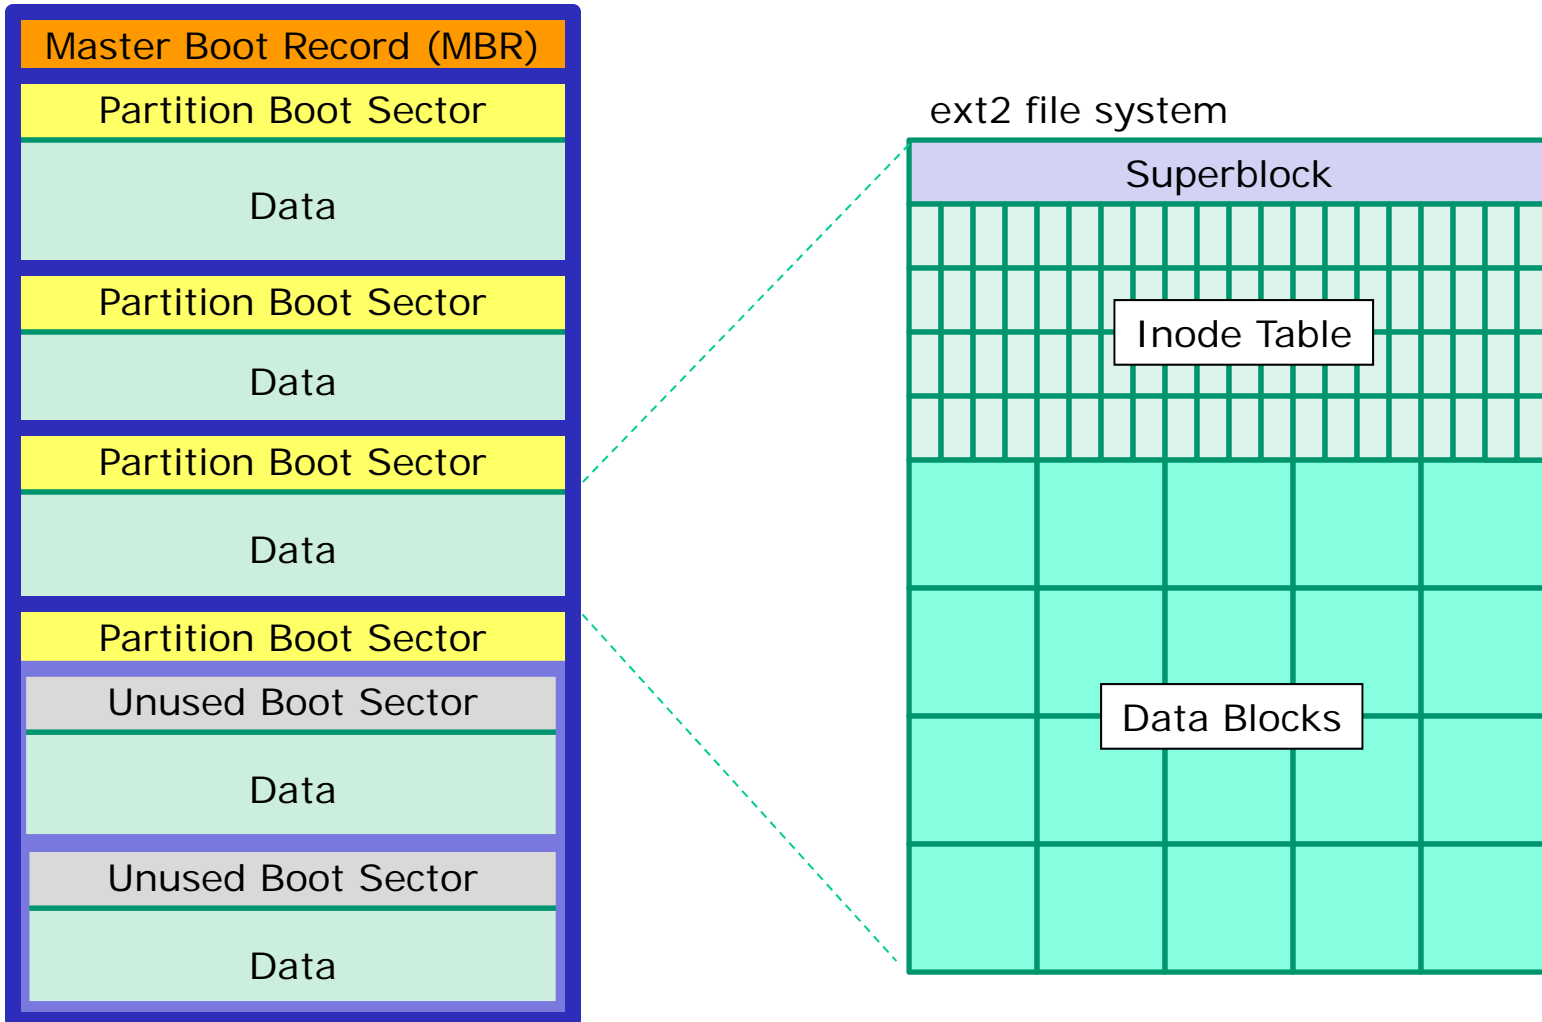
Master Boot Record (MBR)

Partition Boot Sector

Data

Partition Boot Sector

Data

Partition Boot Sector

Data

Partition Boot Sector

Unused Boot Sector

Data

Unused Boot Sector

Data

ext2 file system

Superblock

Inode Table

Data Blocks